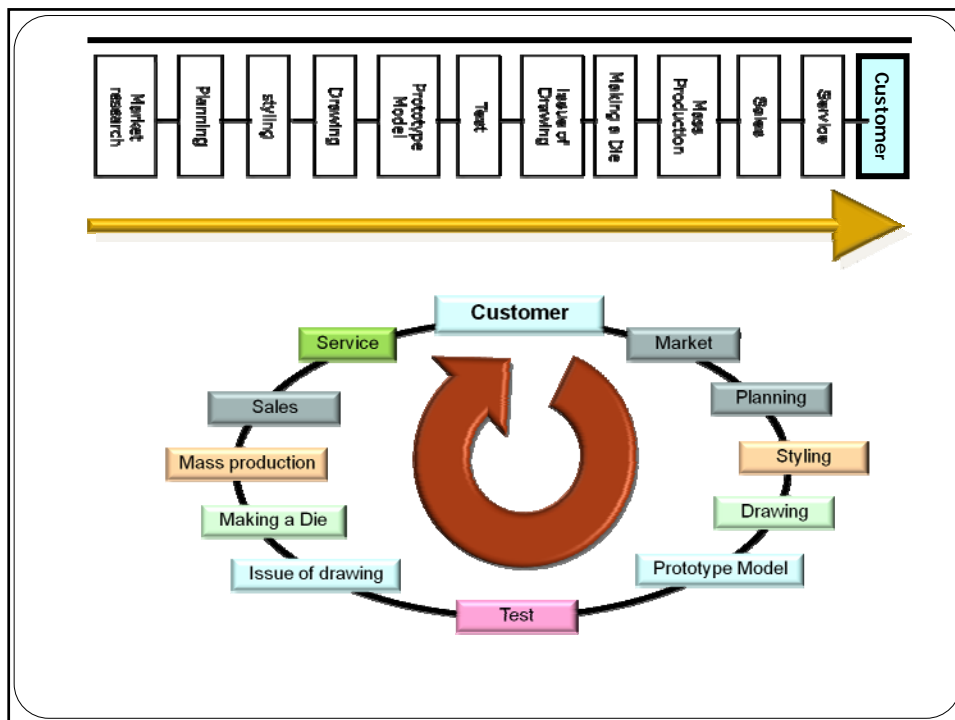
Market research

Planning

styling

Drawing

Prototype Model

Test

Issue of Drawing

Making a Die

Mass Production

Sales

Service

Customer

Customer

Market

Planning

Styling

Drawing

Prototype Model

Test

Issue of drawing

Making a Die

Mass production

Sales

Service